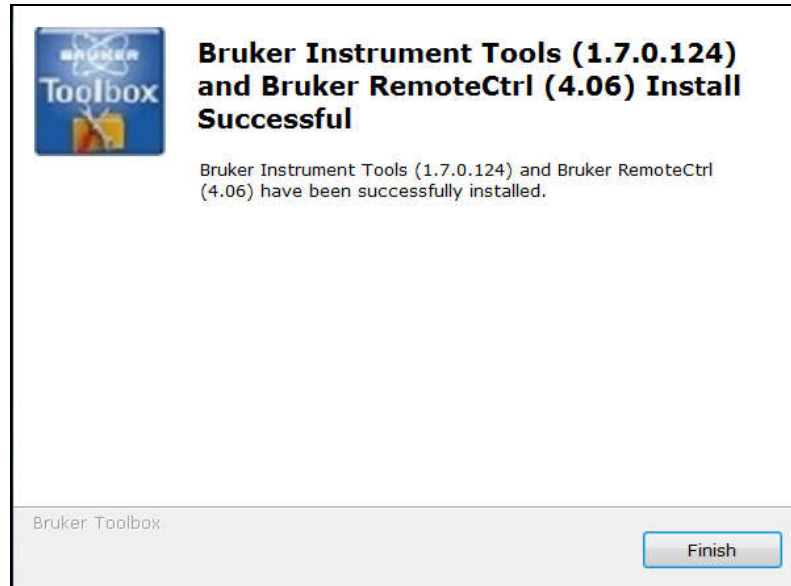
BRUKER
Toolbox

Bruker Instrument Tools (1.7.0.124) and Bruker RemoteCtrl (4.06) Install Successful

Bruker Instrument Tools (1.7.0.124) and Bruker RemoteCtrl (4.06) have been successfully installed.

Bruker Toolbox

Finish